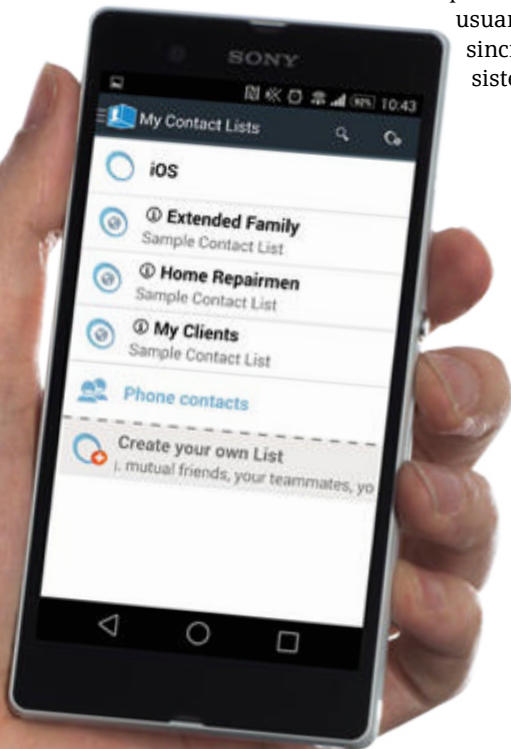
p
usuar
sinc
siste

SONY

10:43

My Contact Lists

iOS

ⓘ Extended Family
Sample Contact List

ⓘ Home Repairmen
Sample Contact List

ⓘ My Clients
Sample Contact List

Phone contacts

Create your own List
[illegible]. mutual friends, your teammates, yo